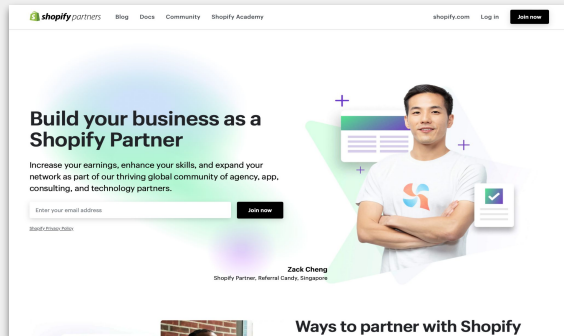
shopify partners Blog Docs Community Shopify Academy shopify.com Log in Join now

Build your business as a Shopify Partner

Increase your earnings, enhance your skills, and expand your network as part of our thriving global community of agency, app, consulting, and technology partners.

Enter your email address

Join now

Shopify Privacy Policy

Zack Cheng
Shopify Partner, Referral Candy, Singapore

Ways to partner with Shopify